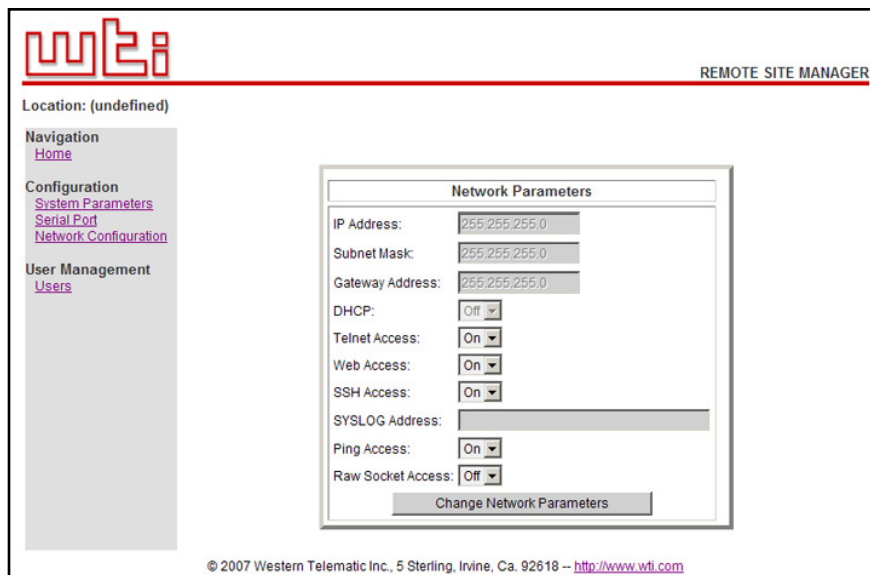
wti

REMOTE SITE MANAGER

Location: (undefined)

Navigation
Home

Configuration
System Parameters
Serial Port
Network Configuration

User Management
Users

Network Parameters

| | |
|---|---|
| IP Address: | 255.255.255.0 |
| Subnet Mask: | 255.255.255.0 |
| Gateway Address: | 255.255.255.0 |
| DHCP: | Off |
| Telnet Access: | On |
| Web Access: | On |
| SSH Access: | On |
| SYSLOG Address: | |
| Ping Access: | On |
| Raw Socket Access: | Off |

Change Network Parameters

© 2007 Western Telematic Inc., 5 Sterling, Irvine, Ca. 92618 -- http://www.wti.com